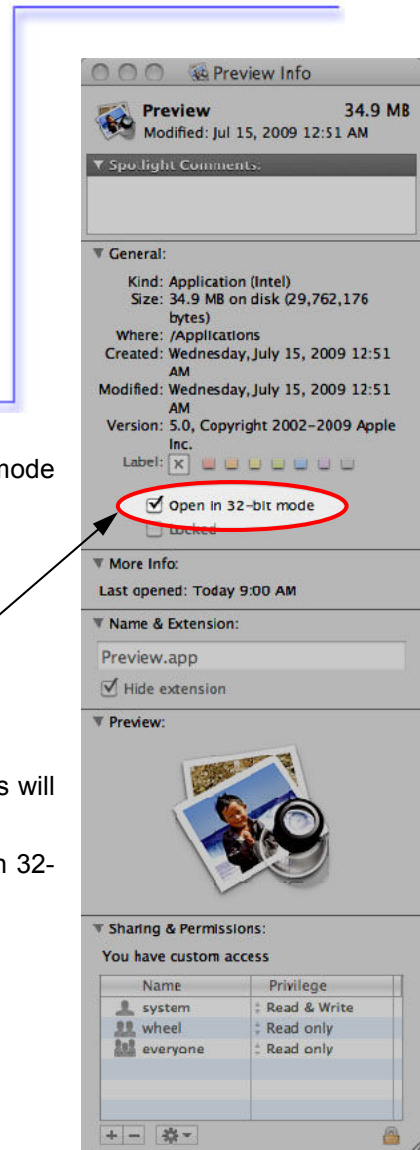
Preview Info

Preview 34.9 MB
Modified: Jul 15, 2009 12:51 AM

▼ Spotlight Comments:

▼ General:

Kind: Application (Intel)
Size: 34.9 MB on disk (29,762,176 bytes)
Where: /Applications
Created: Wednesday, July 15, 2009 12:51 AM
Modified: Wednesday, July 15, 2009 12:51 AM
Version: 5.0, Copyright 2002–2009 Apple Inc.
Label:

node

Open in 32-bit mode
Locked

▼ More Info:
Last opened: Today 9:00 AM

▼ Name & Extension:
Preview.app
Hide extension

▼ Preview:

s will

n 32-

▼ Sharing & Permissions:
You have custom access

| Name | Privilege |
|---|---|
| system | Read & Write |
| wheel | Read only |
| everyone | Read only |